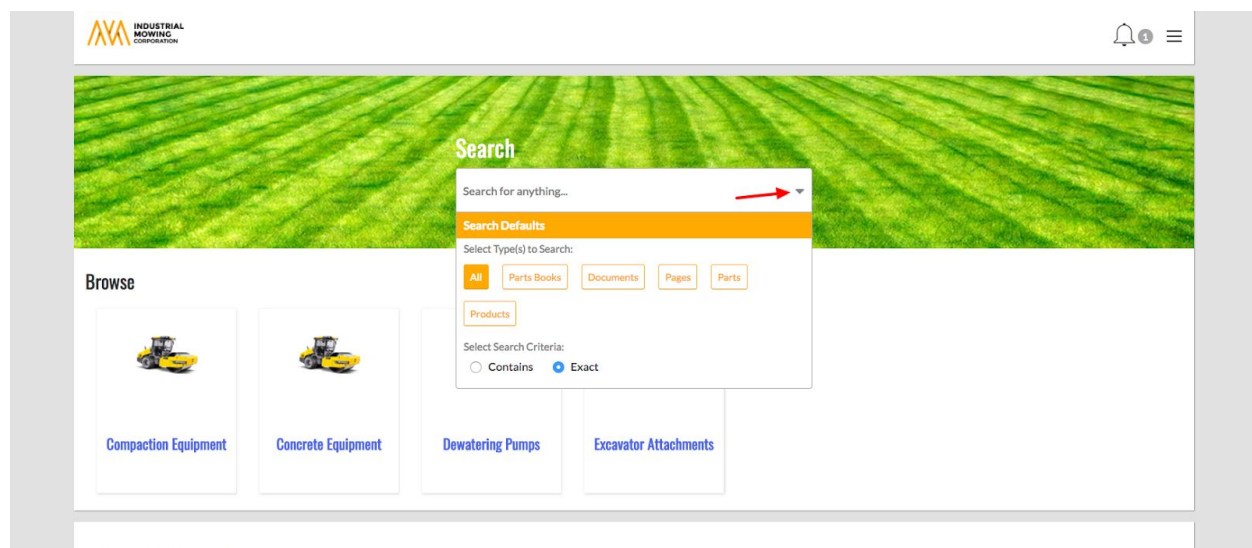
INDUSTRIAL MOWING CORPORATION

1

Search

Search for anything...

Search Defaults

Select Type(s) to Search:

All Parts Books Documents Pages Parts Products

Select Search Criteria:

Contains Exact

Browse

Compaction Equipment

Concrete Equipment

Dewatering Pumps

Excavator Attachments